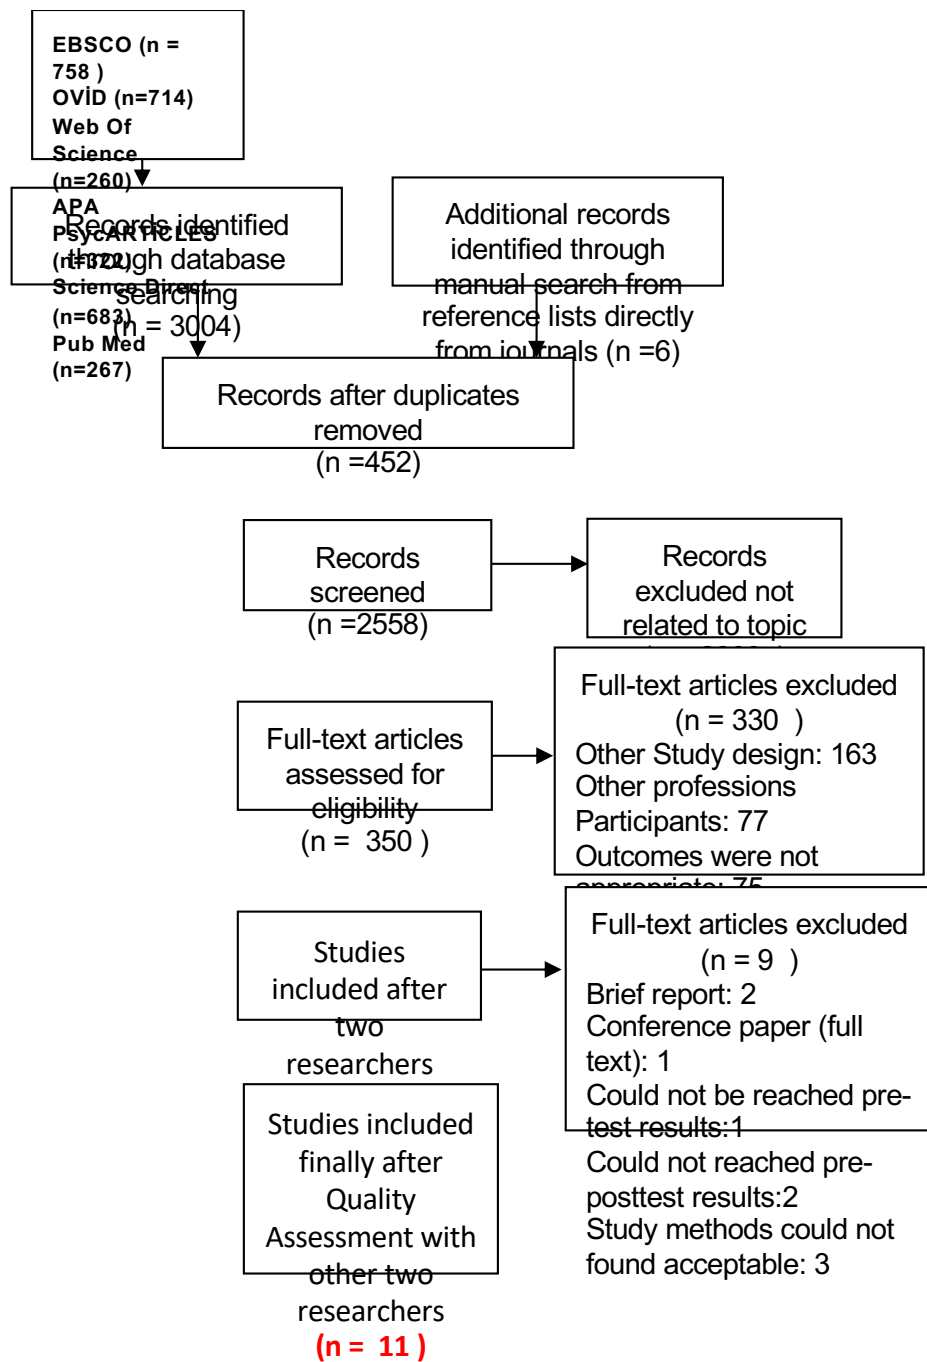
EBSCO (n = 758 )
OVİD (n=714)
Web Of Science (n=260)
APA PsycARTICLES (n=322)
Science Direct (n=683)
Pub Med (n=267)

Records identified through database searching
(n = 3004)

Additional records identified through manual search from reference lists directly from journals (n =6)

Records after duplicates removed
(n =452)

Records screened
(n =2558)

Records excluded not related to topic
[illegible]

Full-text articles assessed for eligibility
(n = 350 )

Full-text articles excluded
(n = 330 )
Other Study design: 163
Other professions
Participants: 77
Outcomes were not appropriate: 75

Studies included after two researchers

Full-text articles excluded
(n = 9 )
Brief report: 2
Conference paper (full text): 1
Could not be reached pre-test results:1
Could not reached pre-posttest results:2
Study methods could not found acceptable: 3

Studies included finally after Quality Assessment with other two researchers
(n = 11 )